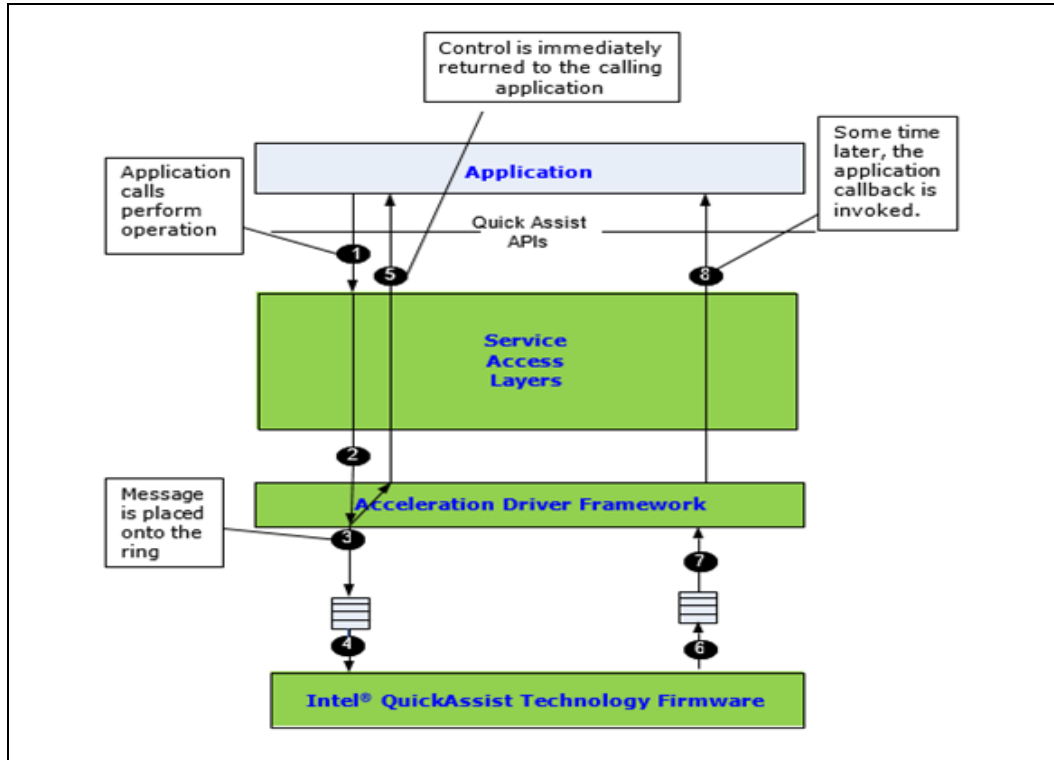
Control is immediately returned to the calling application

Application calls perform operation

Application

Some time later, the application callback is invoked.

Quick Assist APIs

1

5

8

Service Access Layers

2

Message is placed onto the ring

Acceleration Driver Framework

3

7

4

6

Intel® QuickAssist Technology Firmware